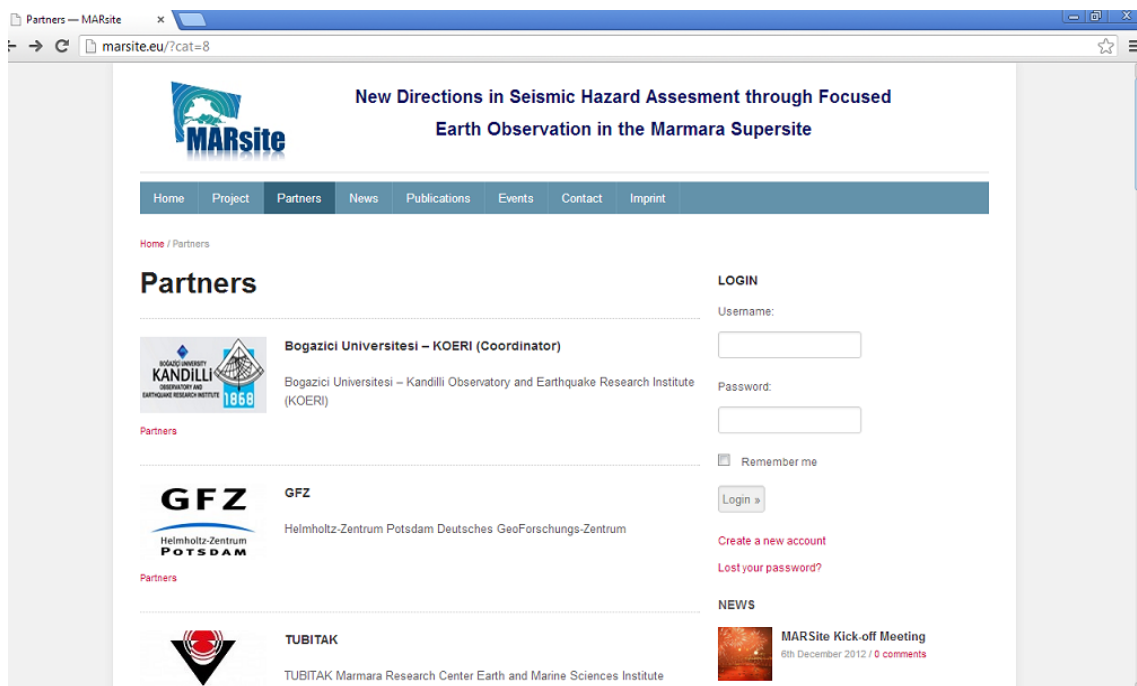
Partners — MARsite ×

marsite.eu/?cat=8

MARsite

New Directions in Seismic Hazard Assesment through Focused Earth Observation in the Marmara Supersite

Home | Project | Partners | News | Publications | Events | Contact | Imprint

Home / Partners

Partners

BOĞAZİÇİ UNIVERSITY KANDILLI OBSERVATORY AND EARTHQUAKE RESEARCH INSTITUTE 1868

Bogazici Universitesi – KOERI (Coordinator)

Bogazici Universitesi – Kandilli Observatory and Earthquake Research Institute (KOERI)

Partners

GFZ Helmholtz-Zentrum POTSDAM

GFZ

Helmholtz-Zentrum Potsdam Deutsches GeoForschungs-Zentrum

Partners

TUBITAK

TUBITAK Marmara Research Center Earth and Marine Sciences Institute

LOGIN

Username:

Password:

Remember me

Login »

Create a new account

Lost your password?

NEWS

MARSite Kick-off Meeting

6th December 2012 / 0 comments